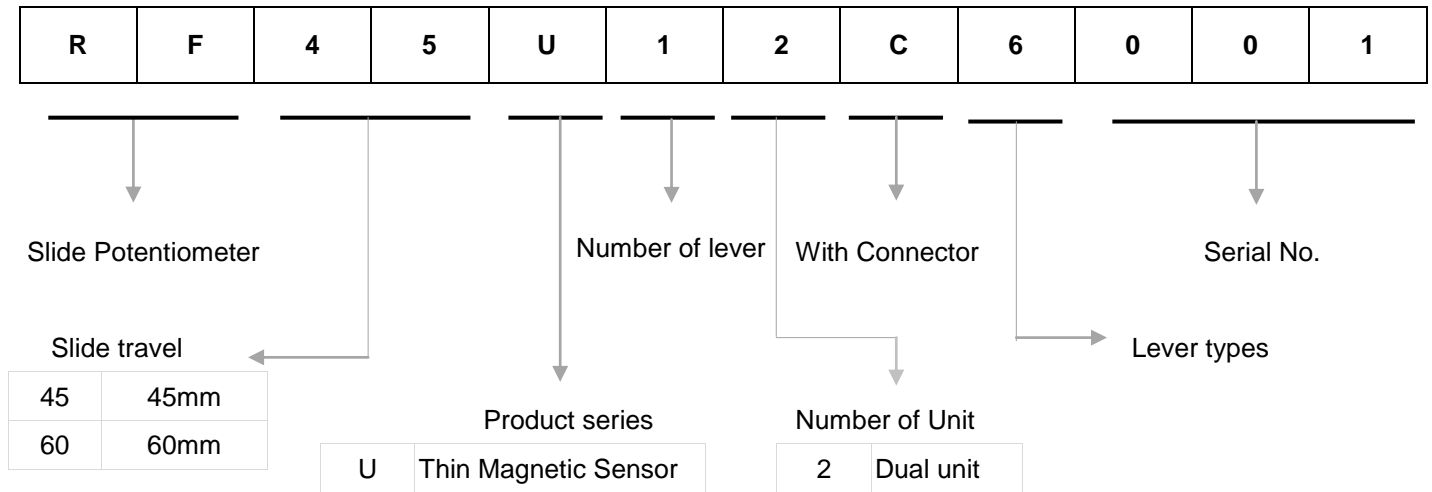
| R | F | 4 | 5 | U | 1 | 2 | C | 6 | 0 | 0 | 1 |
|---|---|---|---|---|---|---|---|---|---|---|---|

Slide Potentiometer

Number of lever

With Connector

Serial No.

Slide travel

| 45 | 45mm |
|---|---|
| 60 | 60mm |

Lever types

Product series

| U | Thin Magnetic Sensor |
|---|---|

Number of Unit

| 2 | Dual unit |
|---|---|